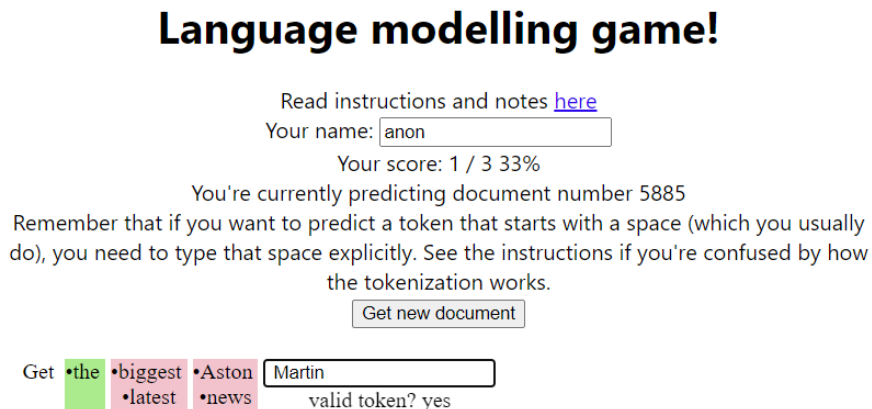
Language modelling game!

Read instructions and notes here
Your name: anon
Your score: 1 / 3 33%
You're currently predicting document number 5885
Remember that if you want to predict a token that starts with a space (which you usually do), you need to type that space explicitly. See the instructions if you're confused by how the tokenization works.
Get new document

Get •the •biggest •latest •Aston •news Martin
valid token? yes